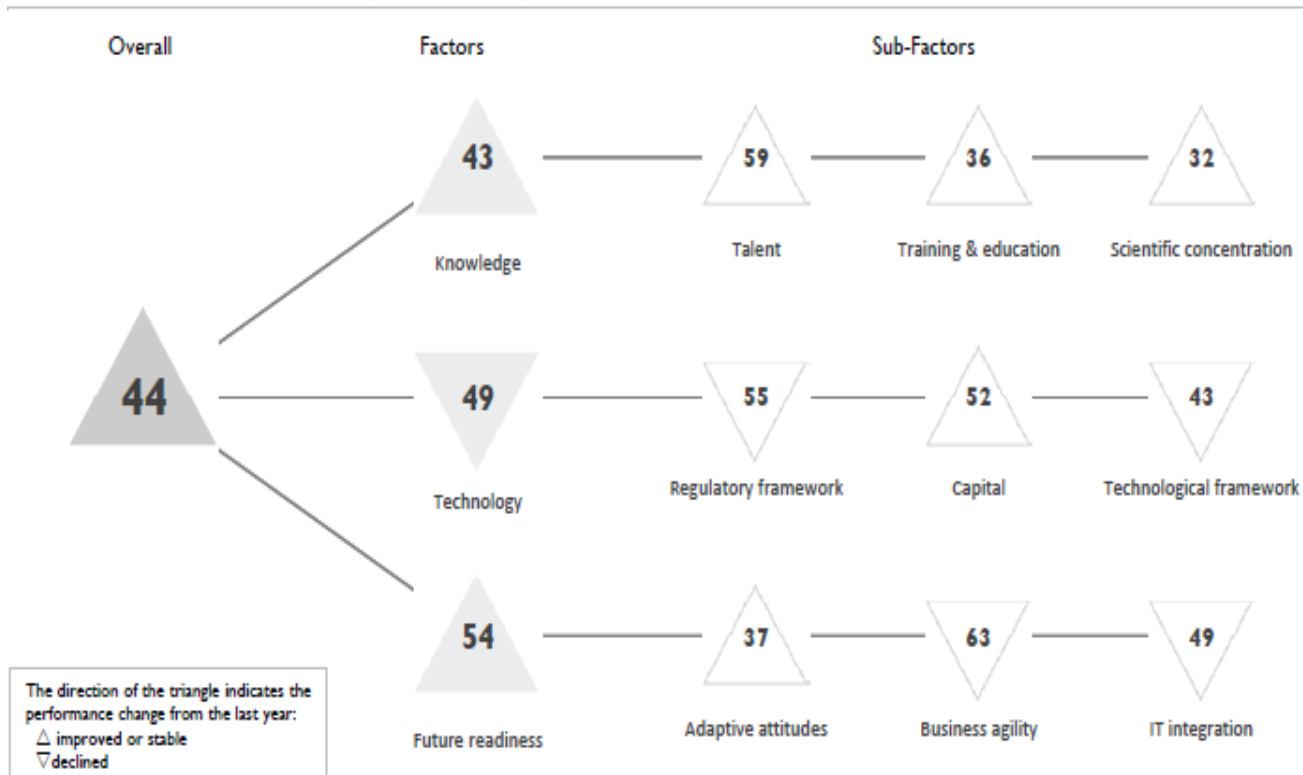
Overall

Factors

Sub-Factors

43

Knowledge

59

Talent

36

Training & education

32

Scientific concentration

44

49

Technology

55

Regulatory framework

52

Capital

43

Technological framework

54

Future readiness

37

Adaptive attitudes

63

Business agility

49

IT integration

The direction of the triangle indicates the performance change from the last year:
△ improved or stable
▽ declined